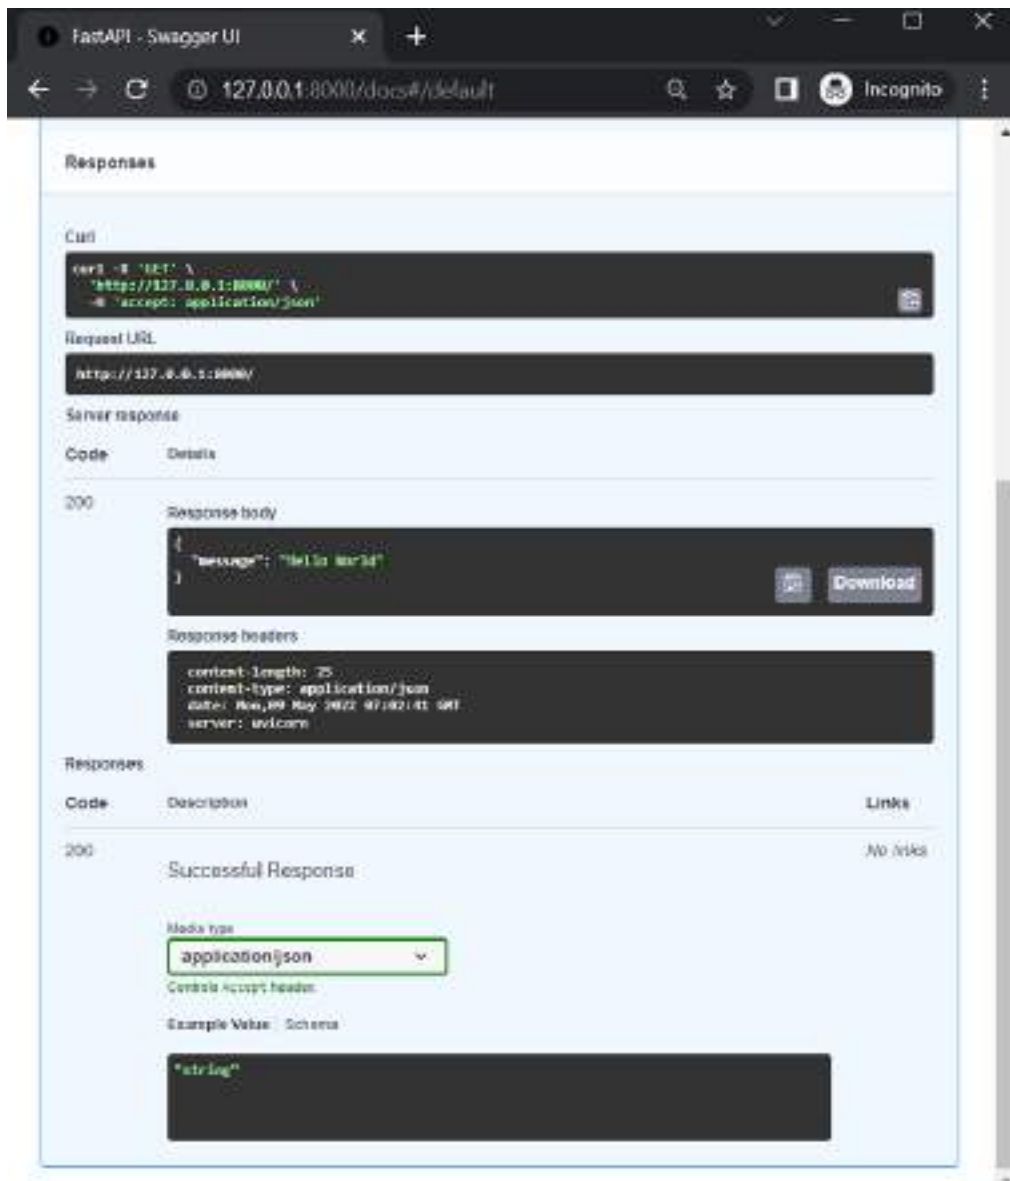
FastAPI - Swagger UI

127.0.0.1:8000/docs#/default

Incognito

Responses

Curl

curl -X 'GET' \
  'http://127.0.0.1:8000/' \
  -H 'accept: application/json'

Request URL

http://127.0.0.1:8000/

Server response

| Code | Details |
|---|---|
| 200 | Response body |

{
  "message": "Hello World"
}

Download

Response headers

content-length: 25
content-type: application/json
date: Mon,09 May 2022 07:02:41 GMT
server: uvicorn

Responses

| Code | Description | Links |
|---|---|---|
| 200 | Successful Response | No links |

Media type

application/json

Controls Accept header.

Example Value Schema

"string"